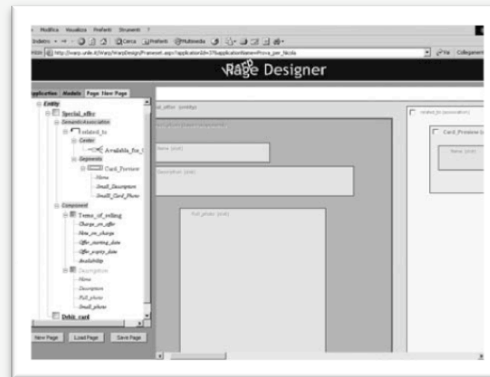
Modifica Visualizza Preferiti Strumenti ?
Indietro Cerca Preferiti Multimedia
http://www.unile.it/WarpDesign/Frameset.aspx?application=...
Vai Collegamenti

Page Designer

Application Models Page New Page

Entity
Special_offer
GenericAssociation
related_to
Center
Available_for
Segments
Card_Preview
Name
Small_Description
Small_Card_Photo
Component
Terms_of_selling
Charge_on_offer
New_on_charge
Offer_starting_date
Offer_expiry_date
Availability
Description
Name
Description
Full_photo
Small_photo
Debit_card

New Page Load Page Save Page

Name (text)
Description (text)
Full_photo (text)

related_to (association)
Card_Preview
Name (text)